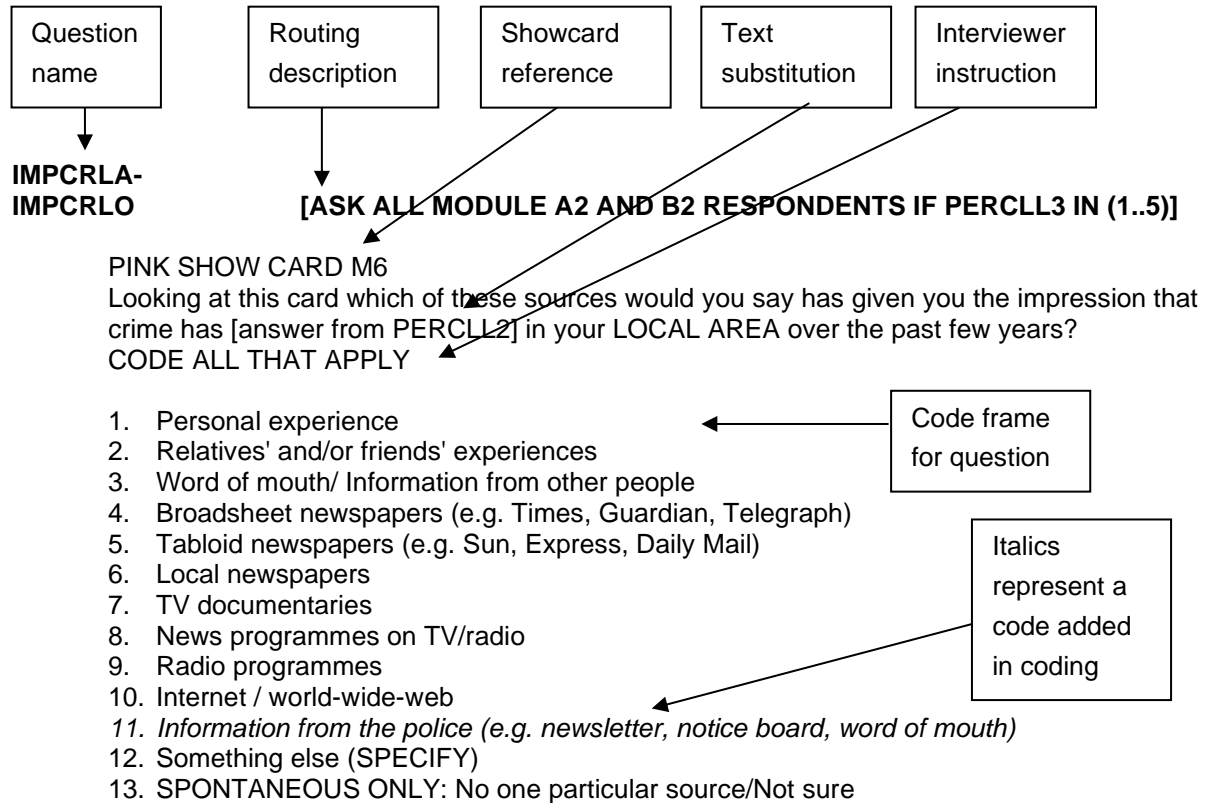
Question name

Routing description

Showcard reference

Text substitution

Interviewer instruction

IMPCRLA-IMPCRLO [ASK ALL MODULE A2 AND B2 RESPONDENTS IF PERCLL3 IN (1..5)]

PINK SHOW CARD M6
Looking at this card which of these sources would you say has given you the impression that crime has [answer from PERCLL2] in your LOCAL AREA over the past few years?
CODE ALL THAT APPLY

Code frame for question

1. Personal experience
2. Relatives' and/or friends' experiences
3. Word of mouth/ Information from other people
4. Broadsheet newspapers (e.g. Times, Guardian, Telegraph)
5. Tabloid newspapers (e.g. Sun, Express, Daily Mail)
6. Local newspapers
7. TV documentaries
8. News programmes on TV/radio
9. Radio programmes
10. Internet / world-wide-web
11. *Information from the police (e.g. newsletter, notice board, word of mouth)*
12. Something else (SPECIFY)
13. SPONTANEOUS ONLY: No one particular source/Not sure

Italics represent a code added in coding